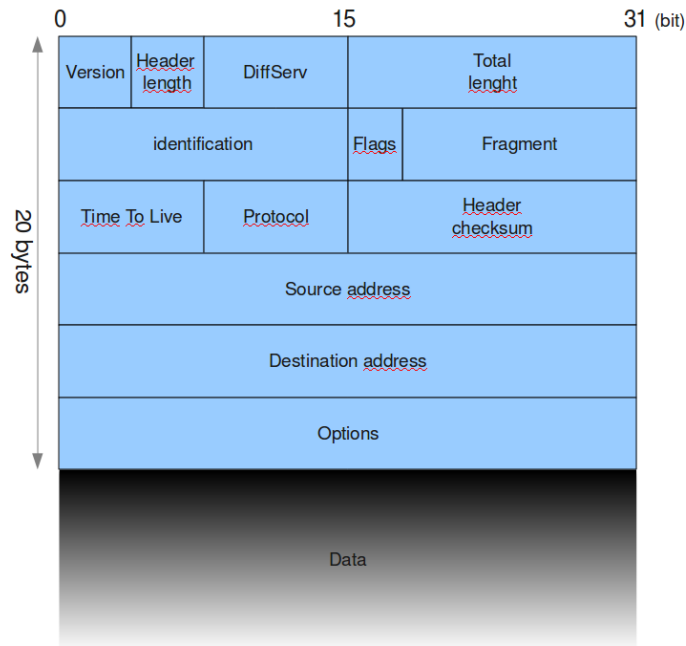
0 15 31 (bit)

20 bytes

| Version | Header length | DiffServ | Total lenght |
|---|---|---|---|
| identification | | Flags | Fragment |
| Time To Live | Protocol | Header checksum | |
| Source address | | | |
| Destination address | | | |
| Options | | | |

Data